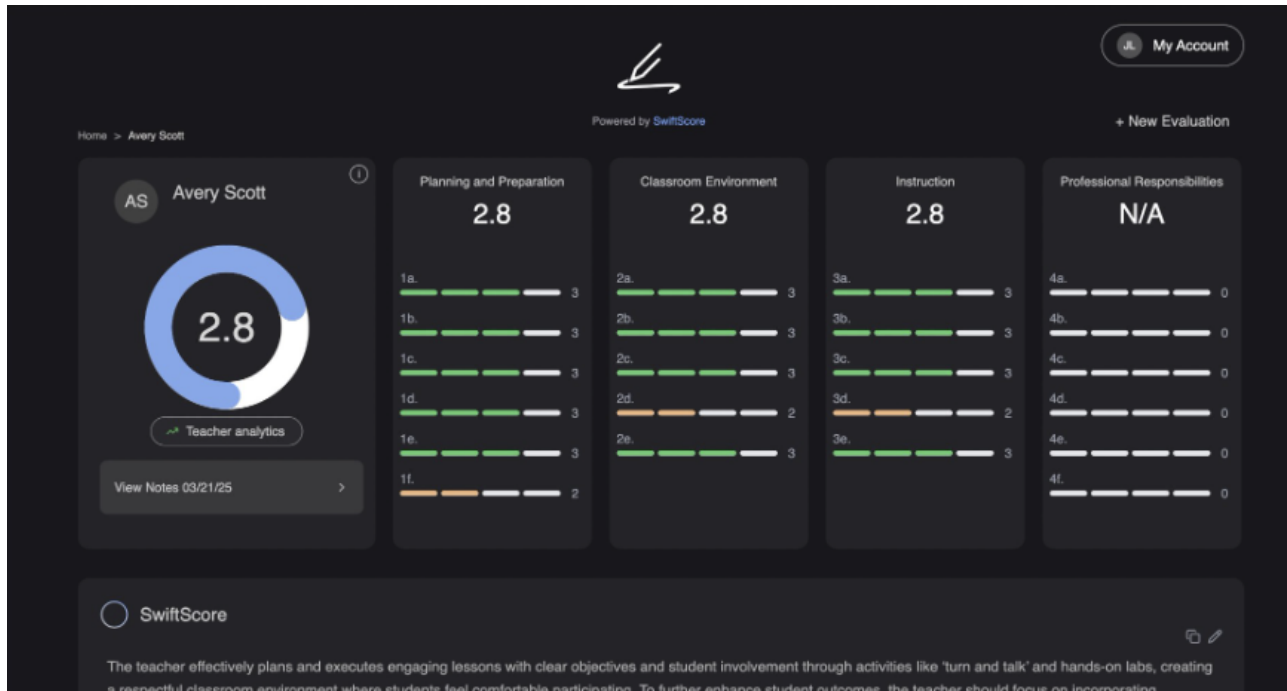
JL My Account

Powered by SwiftScore

Home > Avery Scott

+ New Evaluation

AS Avery Scott

2.8

Teacher analytics

View Notes 03/21/25

Planning and Preparation
2.8
1a. 3
1b. 3
1c. 3
1d. 3
1e. 3
1f. 2

Classroom Environment
2.8
2a. 3
2b. 3
2c. 3
2d. 2
2e. 3

Instruction
2.8
3a. 3
3b. 3
3c. 3
3d. 2
3e. 3

Professional Responsibilities
N/A
4a. 0
4b. 0
4c. 0
4d. 0
4e. 0
4f. 0

SwiftScore

The teacher effectively plans and executes engaging lessons with clear objectives and student involvement through activities like 'turn and talk' and hands-on labs, creating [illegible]